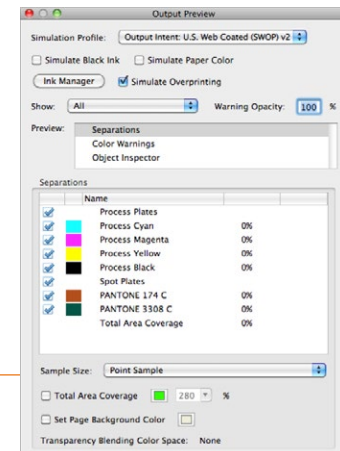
Output Preview

Simulation Profile: Output Intent: U.S. Web Coated (SWOP) v2

Simulate Black Ink Simulate Paper Color

Ink Manager Simulate Overprinting

Show: All Warning Opacity: 100 %

Preview: Separations
Color Warnings
Object Inspector

Separations

| | | Name | |
|---|---|---|---|
| | | Process Plates | |
| | | Process Cyan | 0% |
| | | Process Magenta | 0% |
| | | Process Yellow | 0% |
| | | Process Black | 0% |
| | | Spot Plates | |
| | | PANTONE 174 C | 0% |
| | | PANTONE 3308 C | 0% |
| | | Total Area Coverage | |

Sample Size: Point Sample

Total Area Coverage 280 %

Set Page Background Color

Transparency Blending Color Space: None